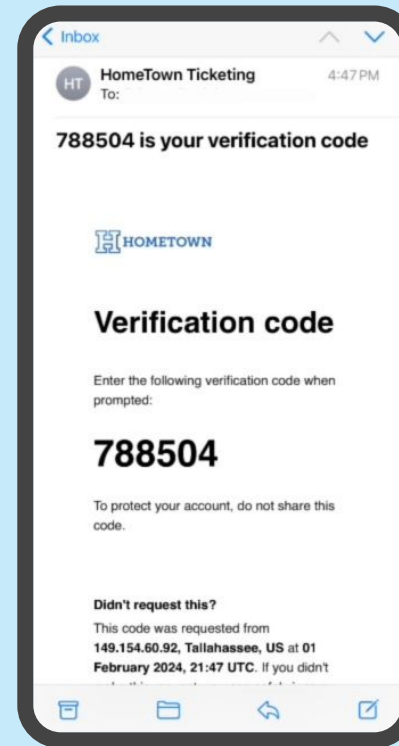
< Inbox

HT HomeTown Ticketing 4:47 PM
To:

788504 is your verification code

H HOMETOWN

Verification code

Enter the following verification code when prompted:

788504

To protect your account, do not share this code.

Didn't request this?

This code was requested from 149.154.60.92, Tallahassee, US at 01 February 2024, 21:47 UTC. If you didn't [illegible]